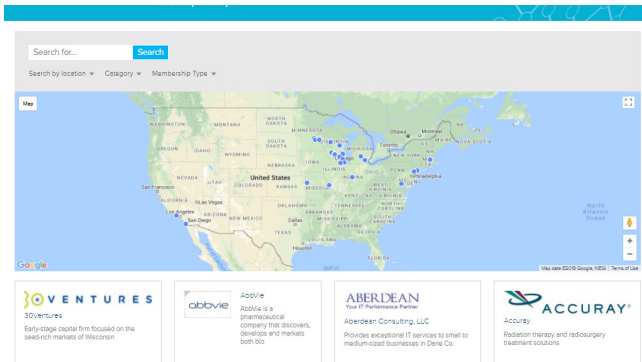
Search for...
Search
Search by location ▾ Category ▾ Membership Type ▾

Map
MINNESOTA
NORTH DAKOTA
MONTANA
SOUTH DAKOTA
WYOMING
NEBRASKA
IOWA
ILLINOIS
Chicago
MICHIGAN
OHIO
INDIANA
PENNSYLVANIA
New York
Ottawa
Montreal
Toronto
Philadelphia
Washington
United States
San Francisco
Las Vegas
Los Angeles
San Diego
Denver
Dallas
Houston
Mexico
North Atlantic Ocean
Google
Map data ©2018 Google, INEGI Terms of Use

30VENTURES
30Ventures
Early-stage capital firm focused on the seed-rich markets of Wisconsin

abbvie
AbbVie
AbbVie is a pharmaceutical company that discovers, develops and markets both bio

ABERDEAN
Your IT Performance Partner
Aberdean Consulting, LLC
Provides exceptional IT services to small to medium-sized businesses in Dane Co.

ACCURAY
Accuray
Radiation therapy and radiosurgery treatment solutions